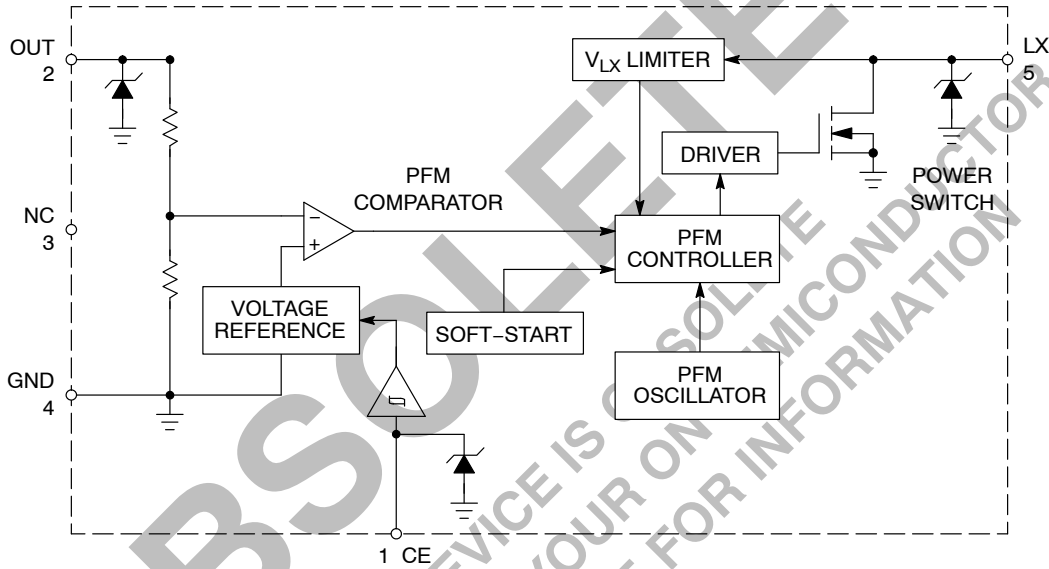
OUT
2

NC
3

GND
4

$V_{LX}$ LIMITER

LX
5

DRIVER

POWER
SWITCH

PFM
COMPARATOR

PFM
CONTROLLER

VOLTAGE
REFERENCE

SOFT−START

PFM
OSCILLATOR

1 CE

BSOLETE

DEVICE IS OBSOLETE
YOUR ON SEMICONDUCTOR
FOR INFORMATION